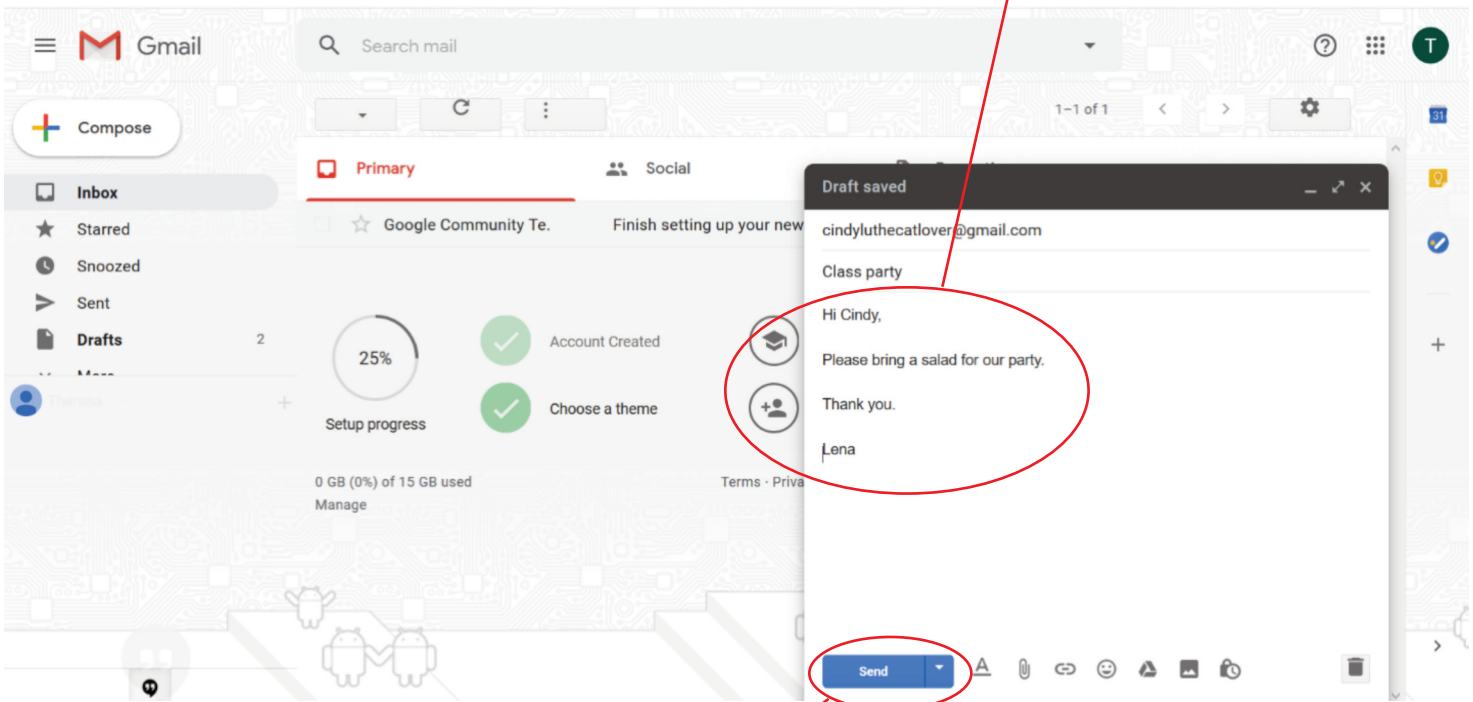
Gmail

Search mail

T

Compose

Inbox

Starred

Snoozed

Sent

Drafts 2

1–1 of 1

Primary

Social

Google Community Te.

Finish setting up your new

25%

Setup progress

Account Created

Choose a theme

0 GB (0%) of 15 GB used

Manage

Terms · Priva

Draft saved

cindyluthecatlover@gmail.com

Class party

Hi Cindy,

Please bring a salad for our party.

Thank you.

Lena

Send